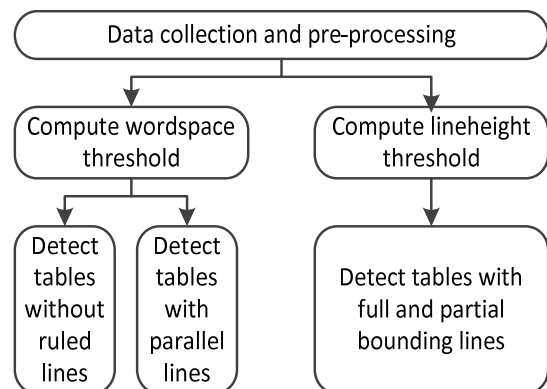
Data collection and pre-processing

Compute wordspace threshold

Compute lineheight threshold

Detect tables without ruled lines

Detect tables with parallel lines

Detect tables with full and partial bounding lines